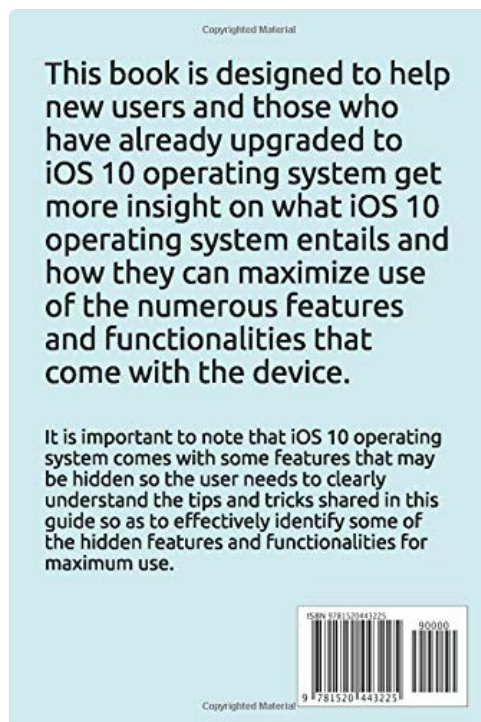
Copyrighted Material

This book is designed to help new users and those who have already upgraded to iOS 10 operating system get more insight on what iOS 10 operating system entails and how they can maximize use of the numerous features and functionalities that come with the device.

It is important to note that iOS 10 operating system comes with some features that may be hidden so the user needs to clearly understand the tips and tricks shared in this guide so as to effectively identify some of the hidden features and functionalities for maximum use.

ISBN 9781520443225

90000

9 781520 443225

Copyrighted Material